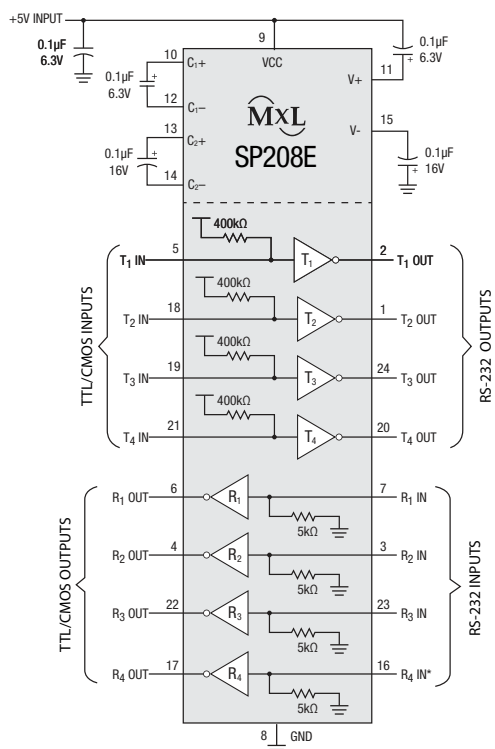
+5V INPUT
0.1µF
6.3V
9
VCC
10
$C_1+$
0.1µF
6.3V
12
$C_1-$
13
$C_2+$
0.1µF
16V
14
$C_2-$
0.1µF
6.3V
11
V+
15
V-
0.1µF
16V
MxL
SP208E
400kΩ
5
$T_1$ IN
$T_1$
2
$T_1$ OUT
400kΩ
18
$T_2$ IN
$T_2$
1
$T_2$ OUT
400kΩ
19
$T_3$ IN
$T_3$
24
$T_3$ OUT
400kΩ
21
$T_4$ IN
$T_4$
20
$T_4$ OUT
TTL/CMOS INPUTS
RS-232 OUTPUTS
6
$R_1$ OUT
$R_1$
7
$R_1$ IN
5kΩ
4
$R_2$ OUT
$R_2$
3
$R_2$ IN
5kΩ
22
$R_3$ OUT
$R_3$
23
$R_3$ IN
5kΩ
17
$R_4$ OUT
$R_4$
16
$R_4$ IN*
5kΩ
TTL/CMOS OUTPUTS
RS-232 INPUTS
8
GND